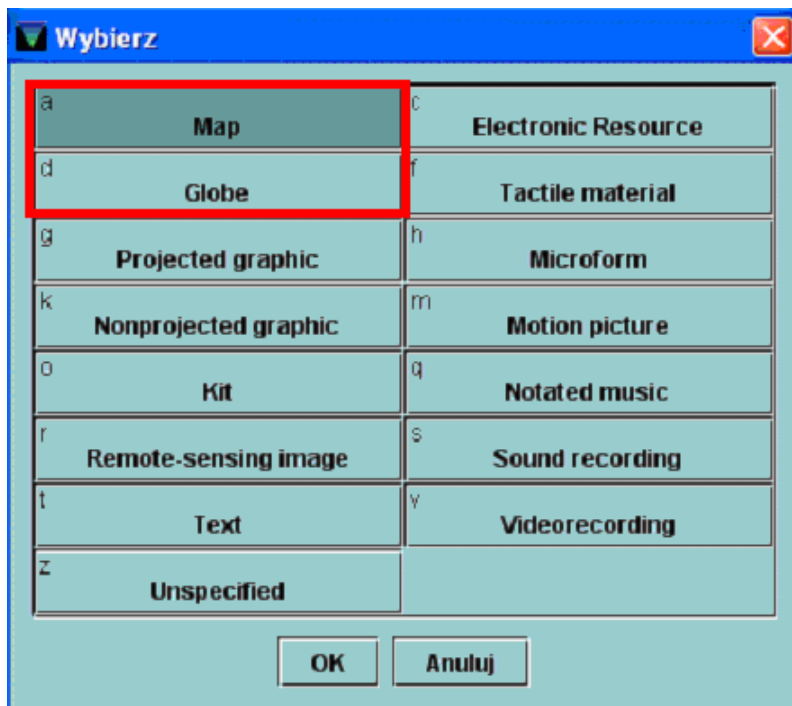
Wybierz

a
Map

c
Electronic Resource

d
Globe

f
Tactile material

g
Projected graphic

h
Microform

k
Nonprojected graphic

m
Motion picture

o
Kit

q
Notated music

r
Remote-sensing image

s
Sound recording

t
Text

v
Videorecording

z
Unspecified

OK
Anuluj